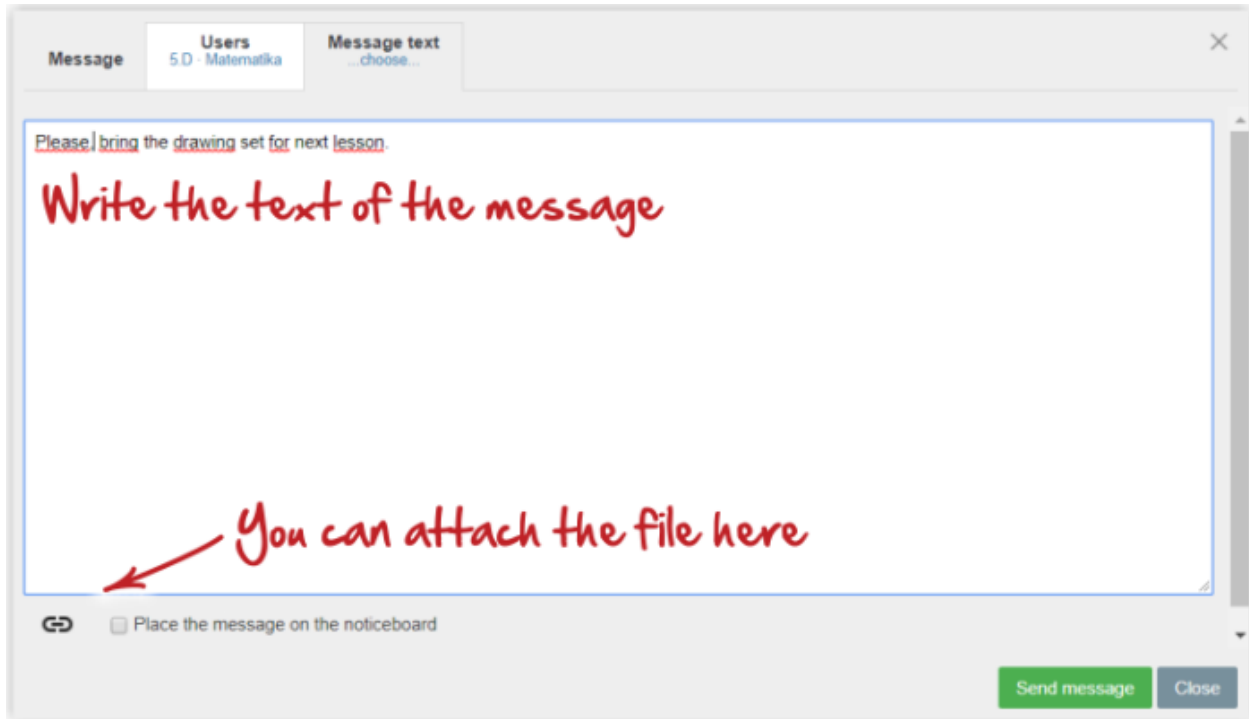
Message

Users
5.D · Matematika

Message text
...choose...

×

Please bring the drawing set for next lesson.

Write the text of the message

You can attach the file here

Place the message on the noticeboard

Send message

Close